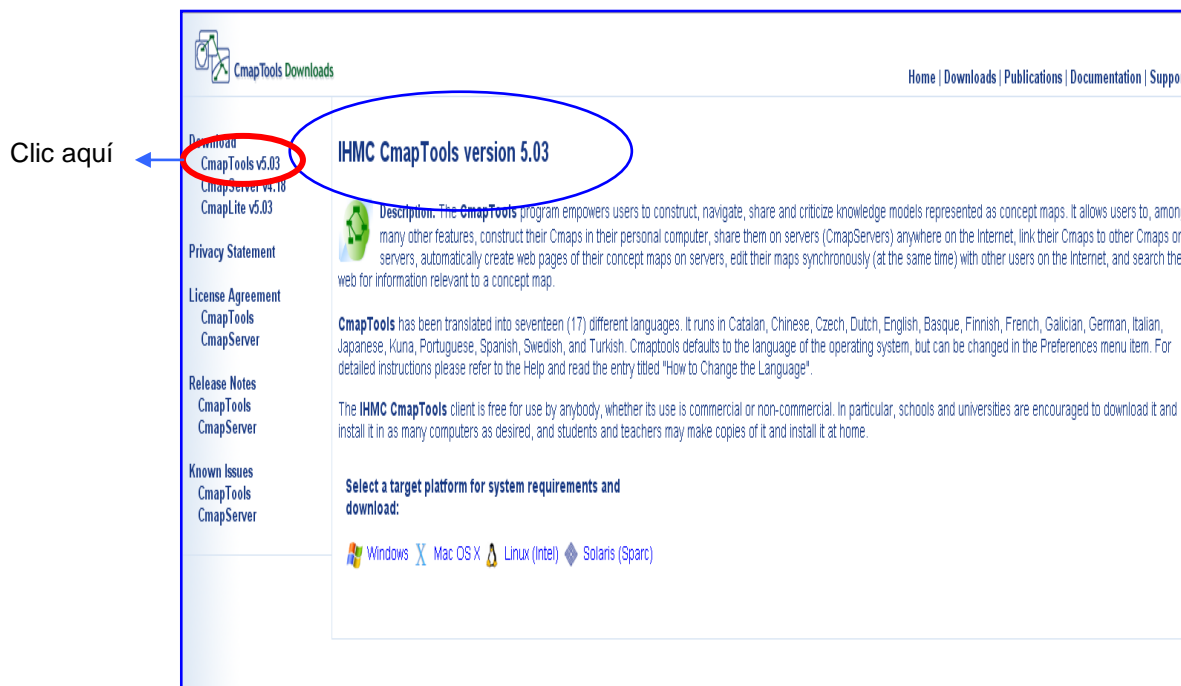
Clic aquí

CmapTools Downloads

Home | Downloads | Publications | Documentation | Suppo

Download
CmapTools v5.03
CmapServer v4.18
CmapLite v5.03

Privacy Statement

License Agreement
CmapTools
CmapServer

Release Notes
CmapTools
CmapServer

Known Issues
CmapTools
CmapServer

IHMC CmapTools version 5.03

Description. The CmapTools program empowers users to construct, navigate, share and criticize knowledge models represented as concept maps. It allows users to, amon many other features, construct their Cmaps in their personal computer, share them on servers (CmapServers) anywhere on the Internet, link their Cmaps to other Cmaps or servers, automatically create web pages of their concept maps on servers, edit their maps synchronously (at the same time) with other users on the Internet, and search the web for information relevant to a concept map.

CmapTools has been translated into seventeen (17) different languages. It runs in Catalan, Chinese, Czech, Dutch, English, Basque, Finnish, French, Galician, German, Italian, Japanese, Kuna, Portuguese, Spanish, Swedish, and Turkish. Cmaptools defaults to the language of the operating system, but can be changed in the Preferences menu item. For detailed instructions please refer to the Help and read the entry titled "How to Change the Language".

The IHMC CmapTools client is free for use by anybody, whether its use is commercial or non-commercial. In particular, schools and universities are encouraged to download it and install it in as many computers as desired, and students and teachers may make copies of it and install it at home.

Select a target platform for system requirements and download:

Windows Mac OS X Linux (Intel) Solaris (Sparc)